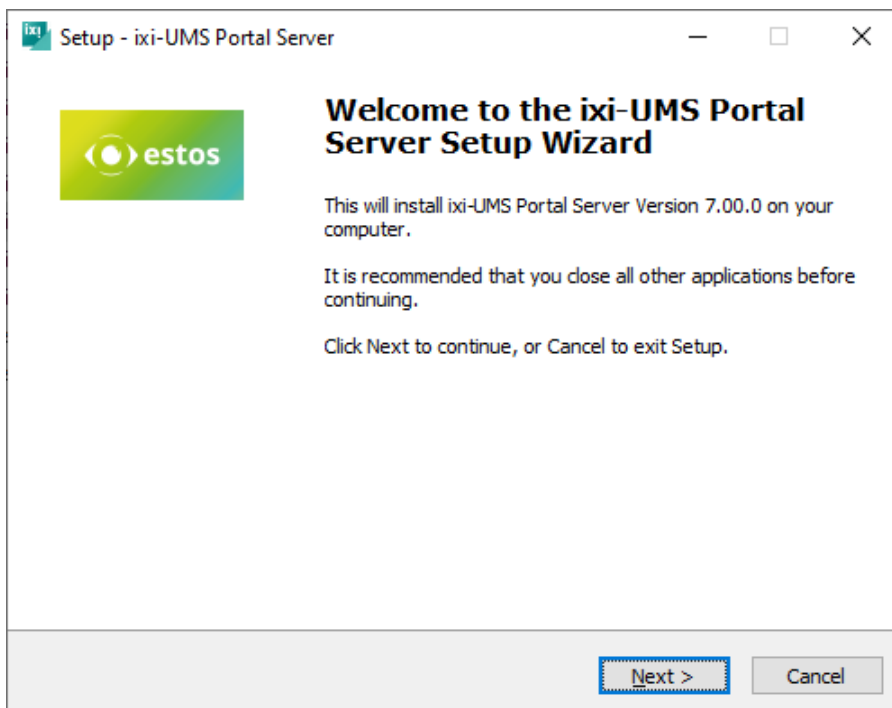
ixi Setup - ixi-UMS Portal Server

estos

Welcome to the ixi-UMS Portal Server Setup Wizard

This will install ixi-UMS Portal Server Version 7.00.0 on your computer.

It is recommended that you close all other applications before continuing.

Click Next to continue, or Cancel to exit Setup.

Next >
Cancel